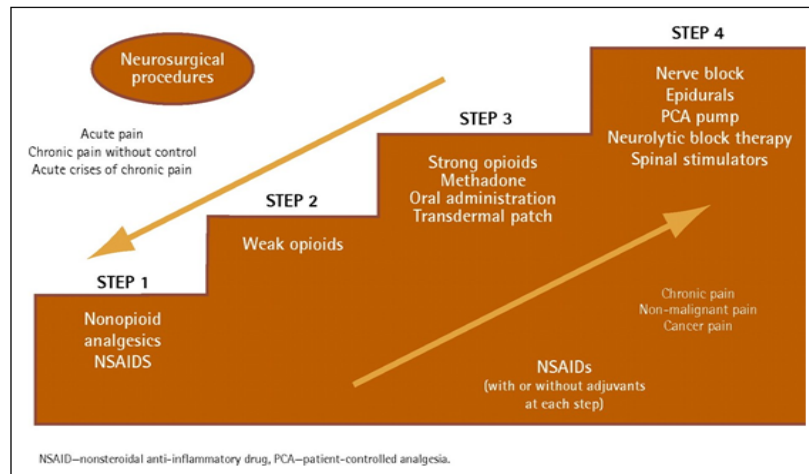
Neurosurgical procedures

Acute pain
Chronic pain without control
Acute crises of chronic pain

STEP 4
Nerve block
Epidurals
PCA pump
Neurolytic block therapy
Spinal stimulators

STEP 3
Strong opioids
Methadone
Oral administration
Transdermal patch

STEP 2
Weak opioids

STEP 1
Nonopioid analgesics
NSAIDS

Chronic pain
Non-malignant pain
Cancer pain

NSAIDs
(with or without adjuvants at each step)

NSAID—nonsteroidal anti-inflammatory drug, PCA—patient-controlled analgesia.